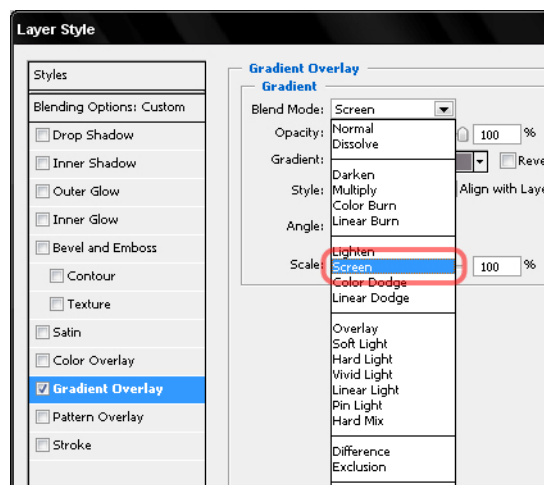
Layer Style

Styles
Blending Options: Custom
Drop Shadow
Inner Shadow
Outer Glow
Inner Glow
Bevel and Emboss
Contour
Texture
Satin
Color Overlay
Gradient Overlay
Pattern Overlay
Stroke

Gradient Overlay
Gradient
Blend Mode: Screen
Opacity:
100 %
Gradient:
Reve
Style:
Align with Laye
Angle:
Scale:
100 %

Normal
Dissolve
Darken
Multiply
Color Burn
Linear Burn
Lighten
Screen
Color Dodge
Linear Dodge
Overlay
Soft Light
Hard Light
Vivid Light
Linear Light
Pin Light
Hard Mix
Difference
Exclusion